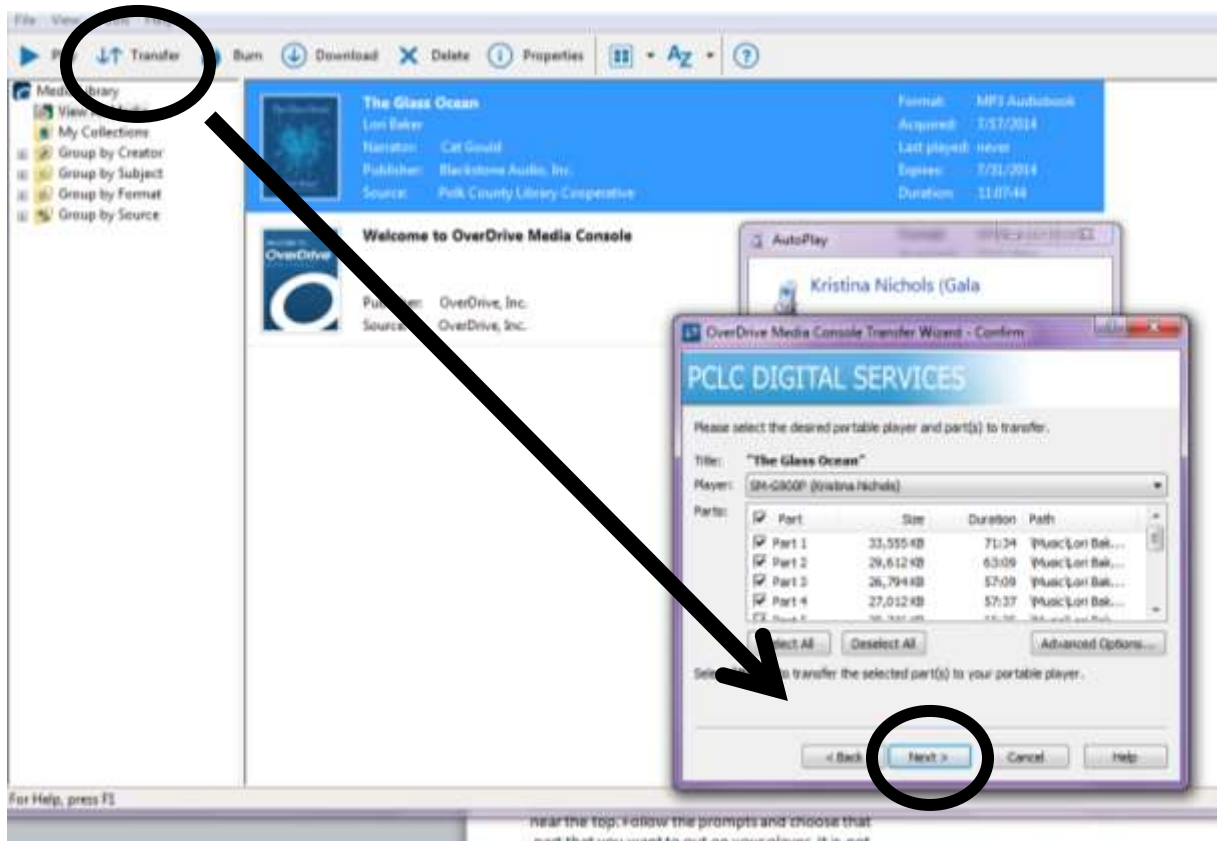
File View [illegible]

Play Transfer Burn Download Delete Properties Az ?

Media Library
View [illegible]
My Collections
Group by Creator
Group by Subject
Group by Format
Group by Source

The Glass Ocean
Lori Baker
Narrator: Cat Gould
Publisher: Blackstone Audio, Inc.
Source: Polk County Library Cooperative

Format: MP3 Audiobook
Acquired: 7/17/2014
Last played: never
Expires: 7/31/2014
Duration: 11:07:44

Welcome to OverDrive Media Console
OverDrive
Publisher: OverDrive, Inc.
Source: OverDrive, Inc.

AutoPlay
Kristina Nichols (Gala

OverDrive Media Console Transfer Wizard - Confirm
PCLC DIGITAL SERVICES
Please select the desired portable player and part(s) to transfer.
Title: "The Glass Ocean"
Player: SM-G900P (Kristina Nichols)
Parts:

| | Part | Size | Duration | Path |
|---|---|---|---|---|
| ☑ | Part 1 | 33,555 KB | 71:34 | \Music\Lori Bak... |
| ☑ | Part 2 | 29,612 KB | 63:09 | \Music\Lori Bak... |
| ☑ | Part 3 | 26,794 KB | 57:09 | \Music\Lori Bak... |
| ☑ | Part 4 | 27,012 KB | 57:37 | \Music\Lori Bak... |

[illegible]ect All Deselect All Advanced Options...
Sele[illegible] to transfer the selected part(s) to your portable player.
< Back Next > Cancel Help

For Help, press F1

near the top. Follow the prompts and choose that
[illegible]